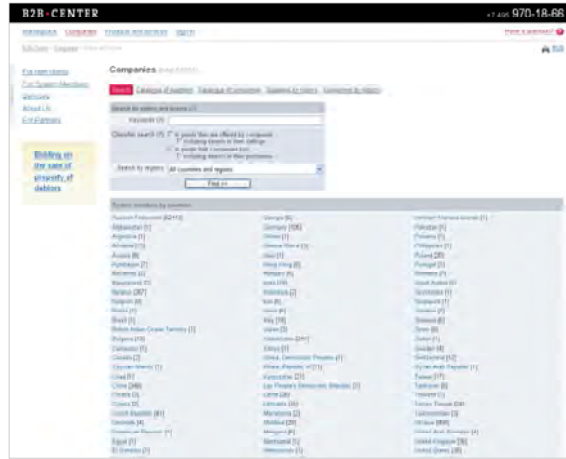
B2B-CENTER

+7 495 970-18-66

Information Companies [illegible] Search

Have a question?

B2B-Center > Companies > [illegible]

For new clients
For System Members
Services
About Us
For Partners

Bidding on the sale of property of debtors

Companies

Search Catalogue of supplies Catalogue of consumers Suppliers by region Consumers by region

Search for sellers and buyers

Keywords

Classify search: in goods that are offered by companies
including search in their settings
in goods that companies buy
including search in their purchases

Search by region: All countries and regions

Find

System members by countries

Russian Federation [42416]
Afghanistan [1]
Algeria [1]
Andorra [1]
Angola [6]
Azerbaijan [2]
Armenia [2]
Bangladesh [1]
Belarus [287]
Belgium [6]
Benin [1]
Brazil [1]
British Indian Ocean Territory [1]
Bulgaria [10]
Cameroon [1]
Canada [2]
Cayman Islands [1]
Chad [1]
China [266]
Croatia [3]
Cyprus [5]
Czech Republic [61]
Denmark [4]
Dominican Republic [1]
Egypt [1]
El Salvador [1]

Georgia [6]
Germany [106]
Ghana [1]
Greece [2]
Guinea-Bissau [1]
Haiti [1]
Hong Kong [8]
Hungary [5]
India [2]
Iran [10]
Indonesia [2]
Iraq [6]
Israel [6]
Italy [39]
Japan [5]
Kazakhstan [241]
Kenya [1]
Korea, Democratic People's [1]
Korea, Republic of [11]
Kyrgyzstan [21]
Lao People's Democratic Republic [1]
Latvia [20]
Lithuania [20]
Macedonia [2]
Moldova [20]
Mongolia [6]
Montserrat [1]
Netherlands [1]

Northern Mariana Islands [1]
Pakistan [1]
Panama [1]
Philippines [1]
Poland [29]
Portugal [1]
Romania [1]
Saudi Arabia [1]
Seychelles [1]
Singapore [1]
Slovakia [1]
Slovenia [6]
Spain [6]
Sudan [1]
Sweden [4]
Switzerland [12]
Syrian Arab Republic [1]
Taiwan [17]
Tajikistan [6]
Thailand [1]
Turkey [34]
Turkmenistan [3]
Ukraine [858]
United Arab Emirates [4]
United Kingdom [35]
United States [28]